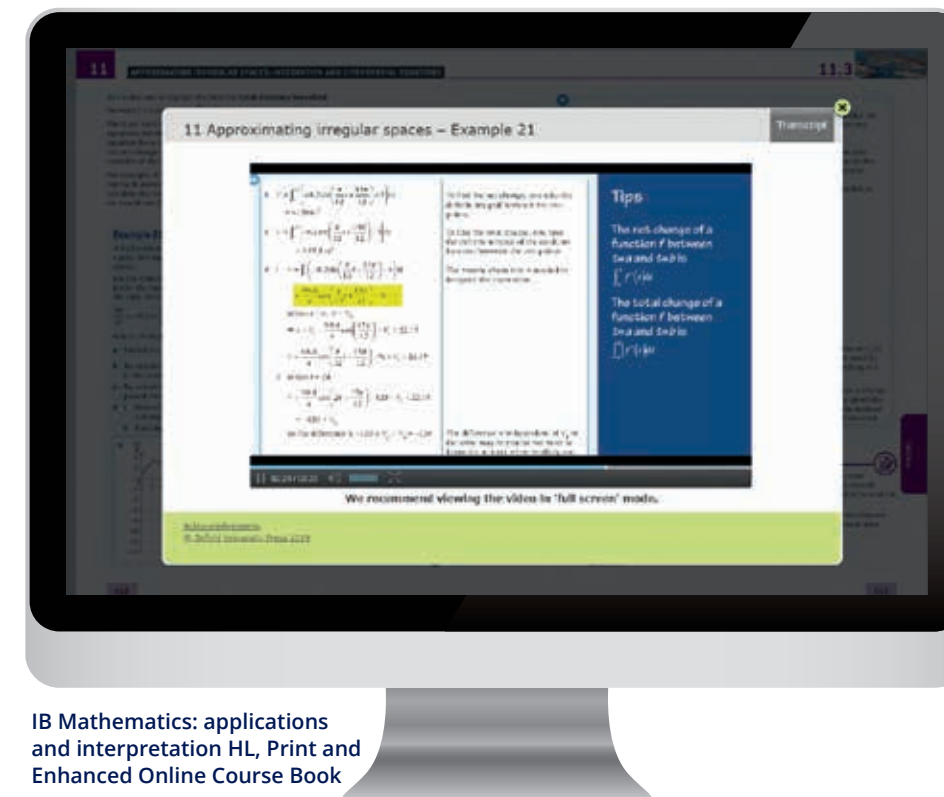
11

11.3

11 Approximating irregular spaces – Example 21

Transcript

Tips

The net change of a function f between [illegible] and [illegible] is

$\int f'(x)dx$

The total change of a function f between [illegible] and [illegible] is

$\int |f'(x)|dx$

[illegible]

We recommend viewing the video in 'full screen' mode.

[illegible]
© Oxford University Press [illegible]

IB Mathematics: applications and interpretation HL, Print and Enhanced Online Course Book